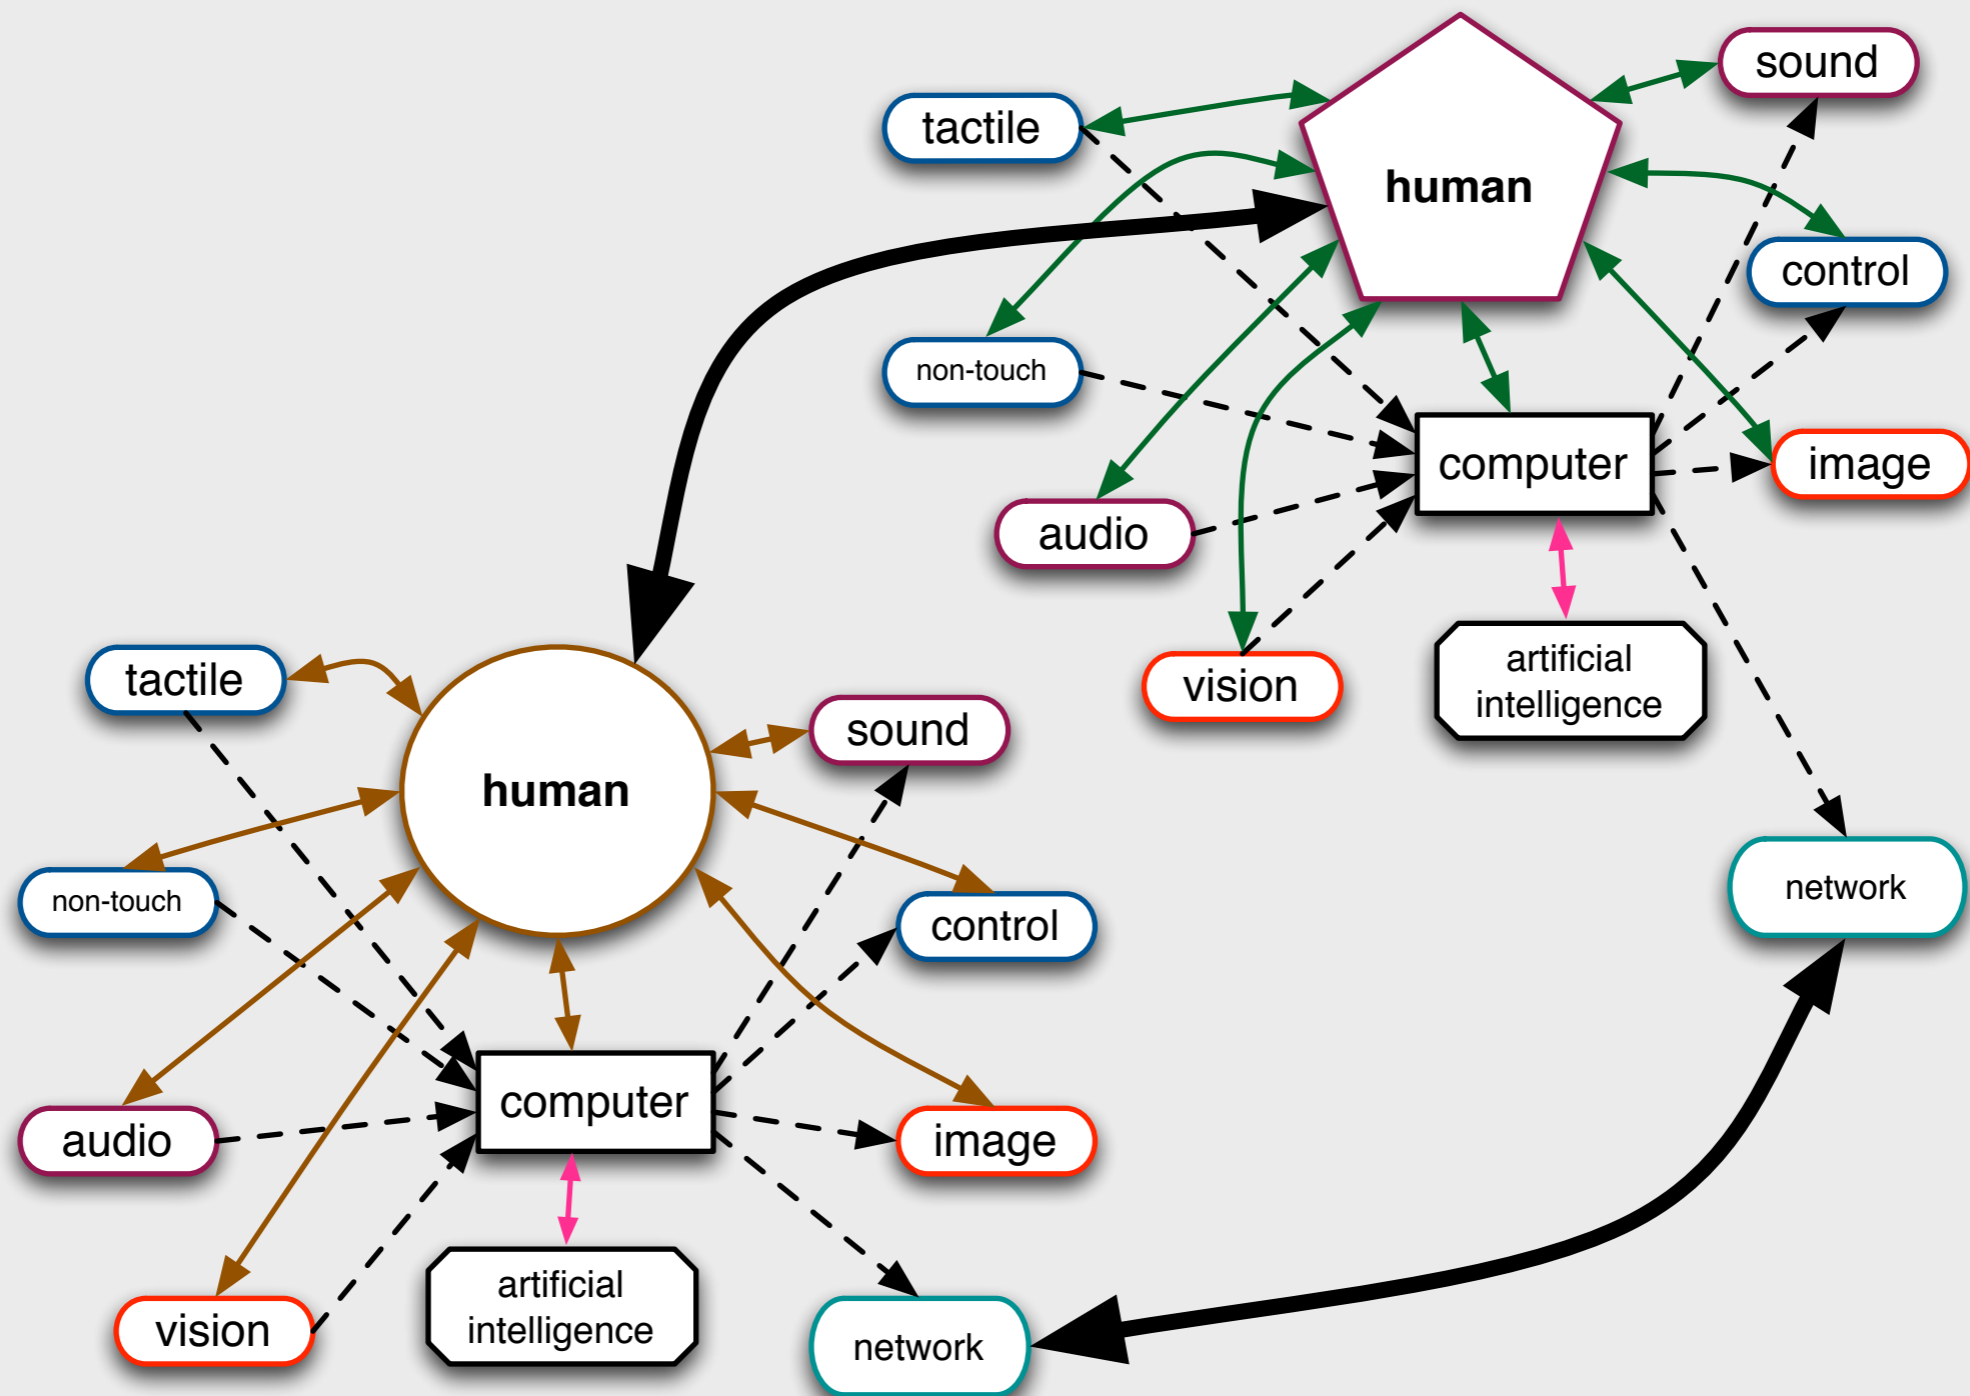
tactile

human

sound

control

non-touch

computer

image

audio

vision

artificial intelligence

network

tactile

human

sound

non-touch

control

computer

audio

image

vision

artificial intelligence

network